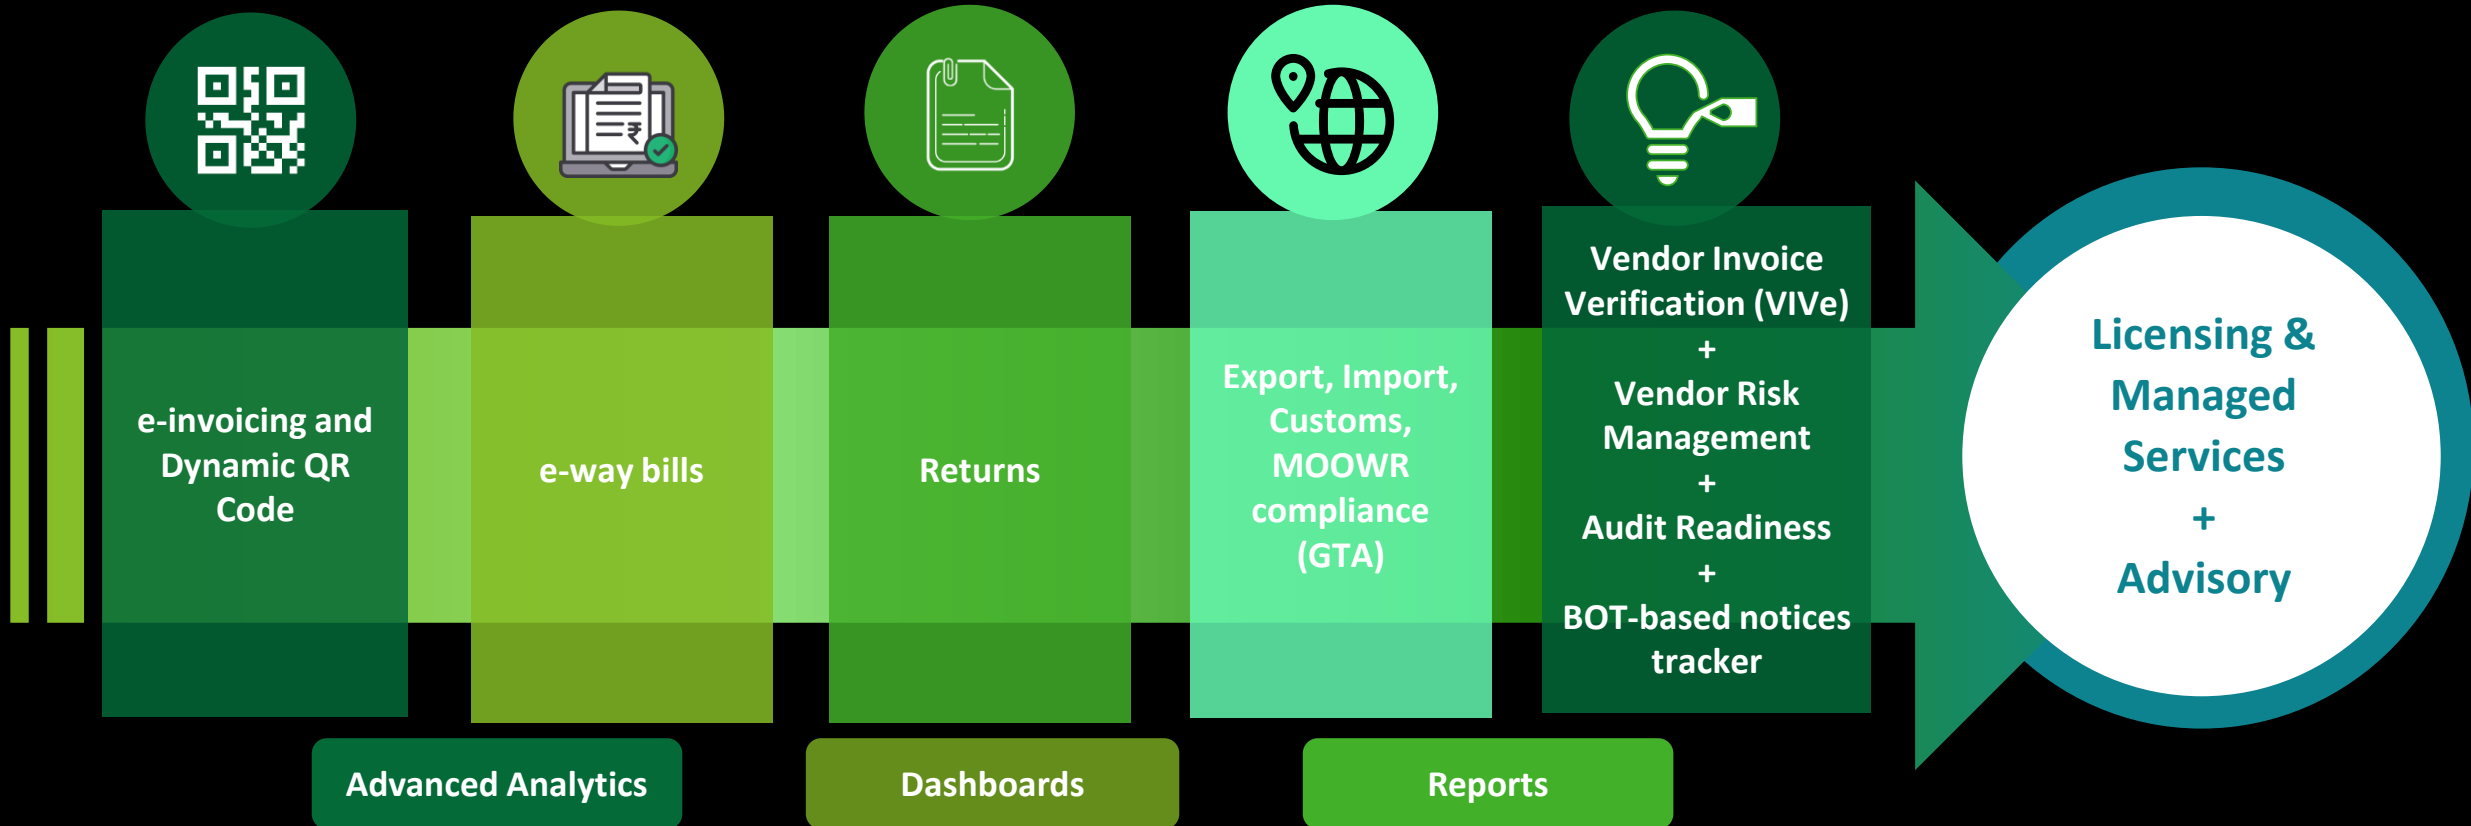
e-invoicing and Dynamic QR Code

e-way bills

Returns

Export, Import, Customs, MOOWR compliance (GTA)

Vendor Invoice Verification (VIVe)
+
Vendor Risk Management
+
Audit Readiness
+
BOT-based notices tracker

Licensing & Managed Services
+
Advisory

Advanced Analytics

Dashboards

Reports